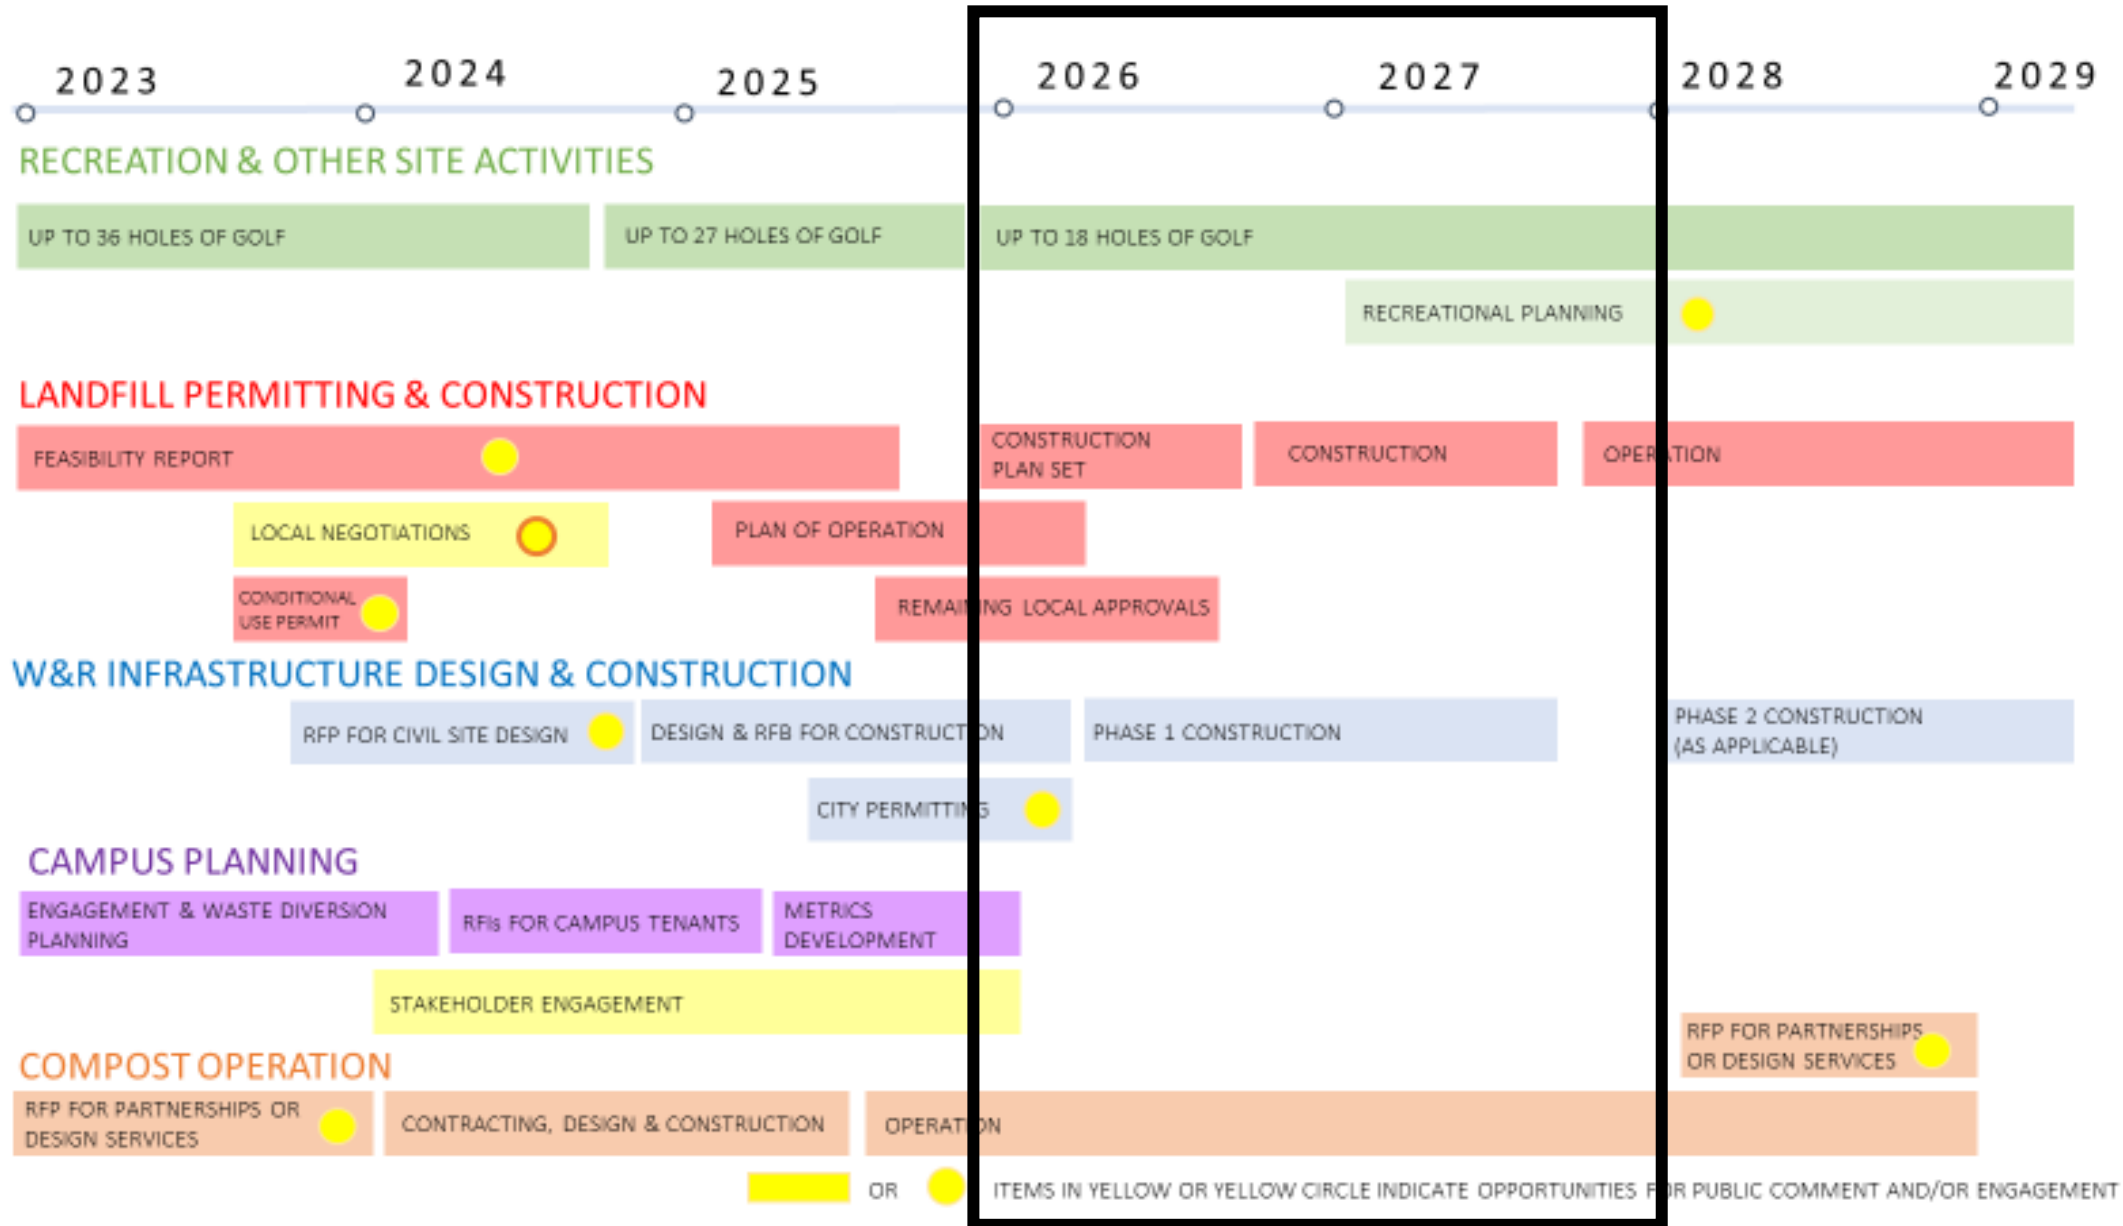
2023 2024 2025 2026 2027 2028 2029

RECREATION & OTHER SITE ACTIVITIES

UP TO 36 HOLES OF GOLF

UP TO 27 HOLES OF GOLF

UP TO 18 HOLES OF GOLF

RECREATIONAL PLANNING

LANDFILL PERMITTING & CONSTRUCTION

FEASIBILITY REPORT

CONSTRUCTION PLAN SET

CONSTRUCTION

OPERATION

LOCAL NEGOTIATIONS

PLAN OF OPERATION

CONDITIONAL USE PERMIT

REMAINING LOCAL APPROVALS

W&R INFRASTRUCTURE DESIGN & CONSTRUCTION

RFP FOR CIVIL SITE DESIGN

DESIGN & RFB FOR CONSTRUCTION

PHASE 1 CONSTRUCTION

PHASE 2 CONSTRUCTION (AS APPLICABLE)

CITY PERMITTING

CAMPUS PLANNING

ENGAGEMENT & WASTE DIVERSION PLANNING

RFIs FOR CAMPUS TENANTS

METRICS DEVELOPMENT

STAKEHOLDER ENGAGEMENT

RFP FOR PARTNERSHIPS OR DESIGN SERVICES

COMPOST OPERATION

RFP FOR PARTNERSHIPS OR DESIGN SERVICES

CONTRACTING, DESIGN & CONSTRUCTION

OPERATION

OR ITEMS IN YELLOW OR YELLOW CIRCLE INDICATE OPPORTUNITIES FOR PUBLIC COMMENT AND/OR ENGAGEMENT